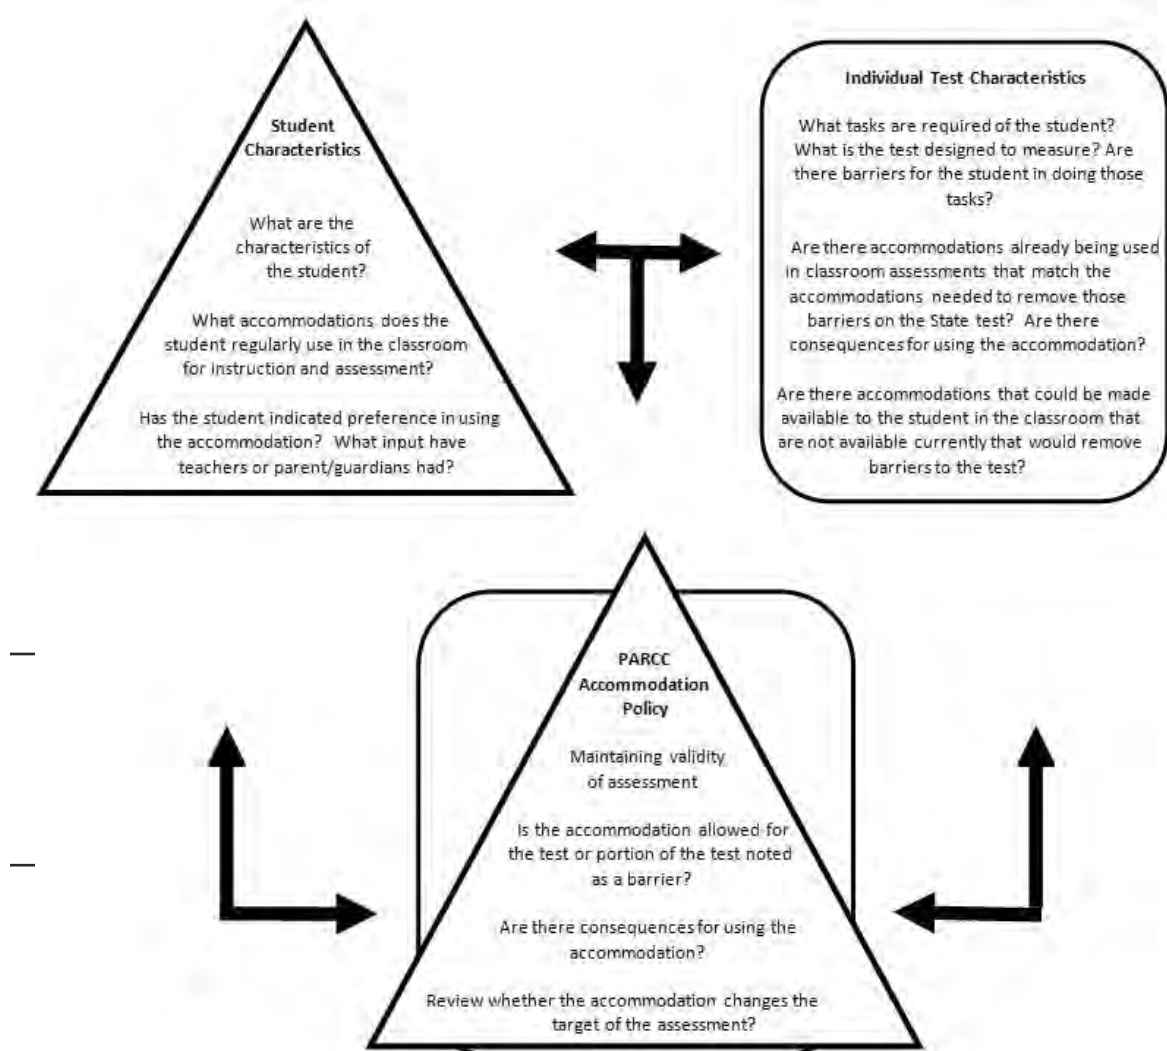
Student Characteristics

What are the characteristics of the student?

What accommodations does the student regularly use in the classroom for instruction and assessment?

Has the student indicated preference in using the accommodation? What input have teachers or parent/guardians had?

Individual Test Characteristics

What tasks are required of the student? What is the test designed to measure? Are there barriers for the student in doing those tasks?

Are there accommodations already being used in classroom assessments that match the accommodations needed to remove those barriers on the State test? Are there consequences for using the accommodation?

Are there accommodations that could be made available to the student in the classroom that are not available currently that would remove barriers to the test?

PARCC Accommodation Policy

Maintaining validity of assessment

Is the accommodation allowed for the test or portion of the test noted as a barrier?

Are there consequences for using the accommodation?

Review whether the accommodation changes the target of the assessment?